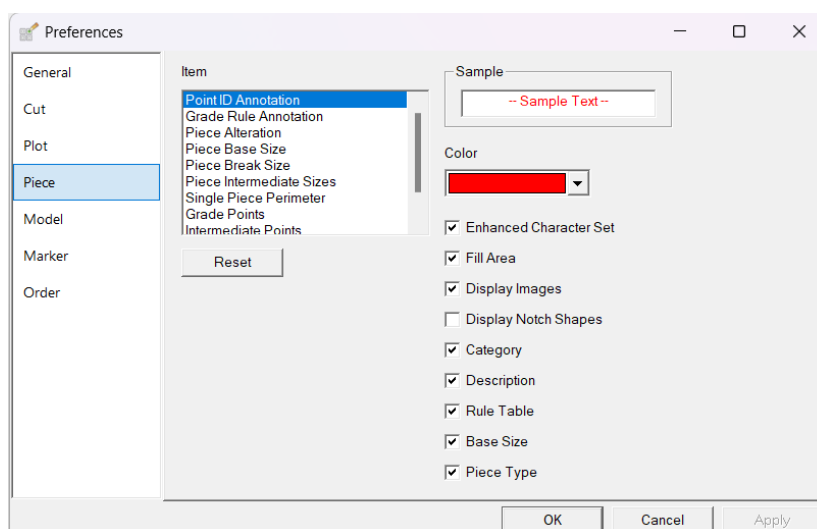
Preferences

General
Cut
Plot
Piece
Model
Marker
Order

Item
Point ID Annotation
Grade Rule Annotation
Piece Alteration
Piece Base Size
Piece Break Size
Piece Intermediate Sizes
Single Piece Perimeter
Grade Points
Intermediate Points

Reset

Sample
-- Sample Text --

Color

Enhanced Character Set
Fill Area
Display Images
Display Notch Shapes
Category
Description
Rule Table
Base Size
Piece Type

OK
Cancel
Apply